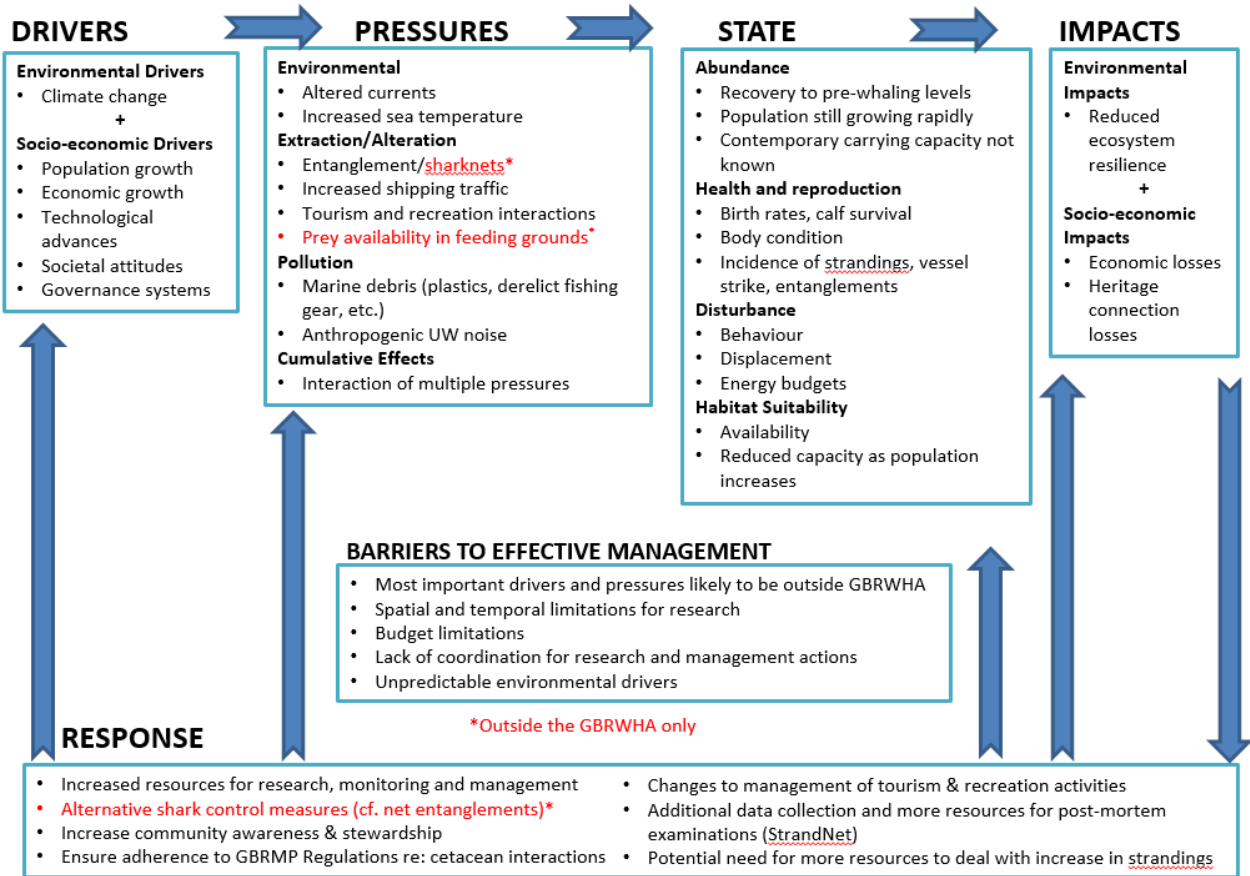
DRIVERS

Environmental Drivers
• Climate change
+
Socio-economic Drivers
• Population growth
• Economic growth
• Technological advances
• Societal attitudes
• Governance systems

PRESSURES

Environmental
• Altered currents
• Increased sea temperature
Extraction/Alteration
• Entanglement/sharknets*
• Increased shipping traffic
• Tourism and recreation interactions
• Prey availability in feeding grounds*
Pollution
• Marine debris (plastics, derelict fishing gear, etc.)
• Anthropogenic UW noise
Cumulative Effects
• Interaction of multiple pressures

STATE

Abundance
• Recovery to pre-whaling levels
• Population still growing rapidly
• Contemporary carrying capacity not known
Health and reproduction
• Birth rates, calf survival
• Body condition
• Incidence of strandings, vessel strike, entanglements
Disturbance
• Behaviour
• Displacement
• Energy budgets
Habitat Suitability
• Availability
• Reduced capacity as population increases

IMPACTS

Environmental Impacts
• Reduced ecosystem resilience
+
Socio-economic Impacts
• Economic losses
• Heritage connection losses

BARRIERS TO EFFECTIVE MANAGEMENT
• Most important drivers and pressures likely to be outside GBRWHA
• Spatial and temporal limitations for research
• Budget limitations
• Lack of coordination for research and management actions
• Unpredictable environmental drivers

*Outside the GBRWHA only

RESPONSE
• Increased resources for research, monitoring and management
• Alternative shark control measures (cf. net entanglements)*
• Increase community awareness & stewardship
• Ensure adherence to GBRMP Regulations re: cetacean interactions
• Changes to management of tourism & recreation activities
• Additional data collection and more resources for post-mortem examinations (StrandNet)
• Potential need for more resources to deal with increase in strandings